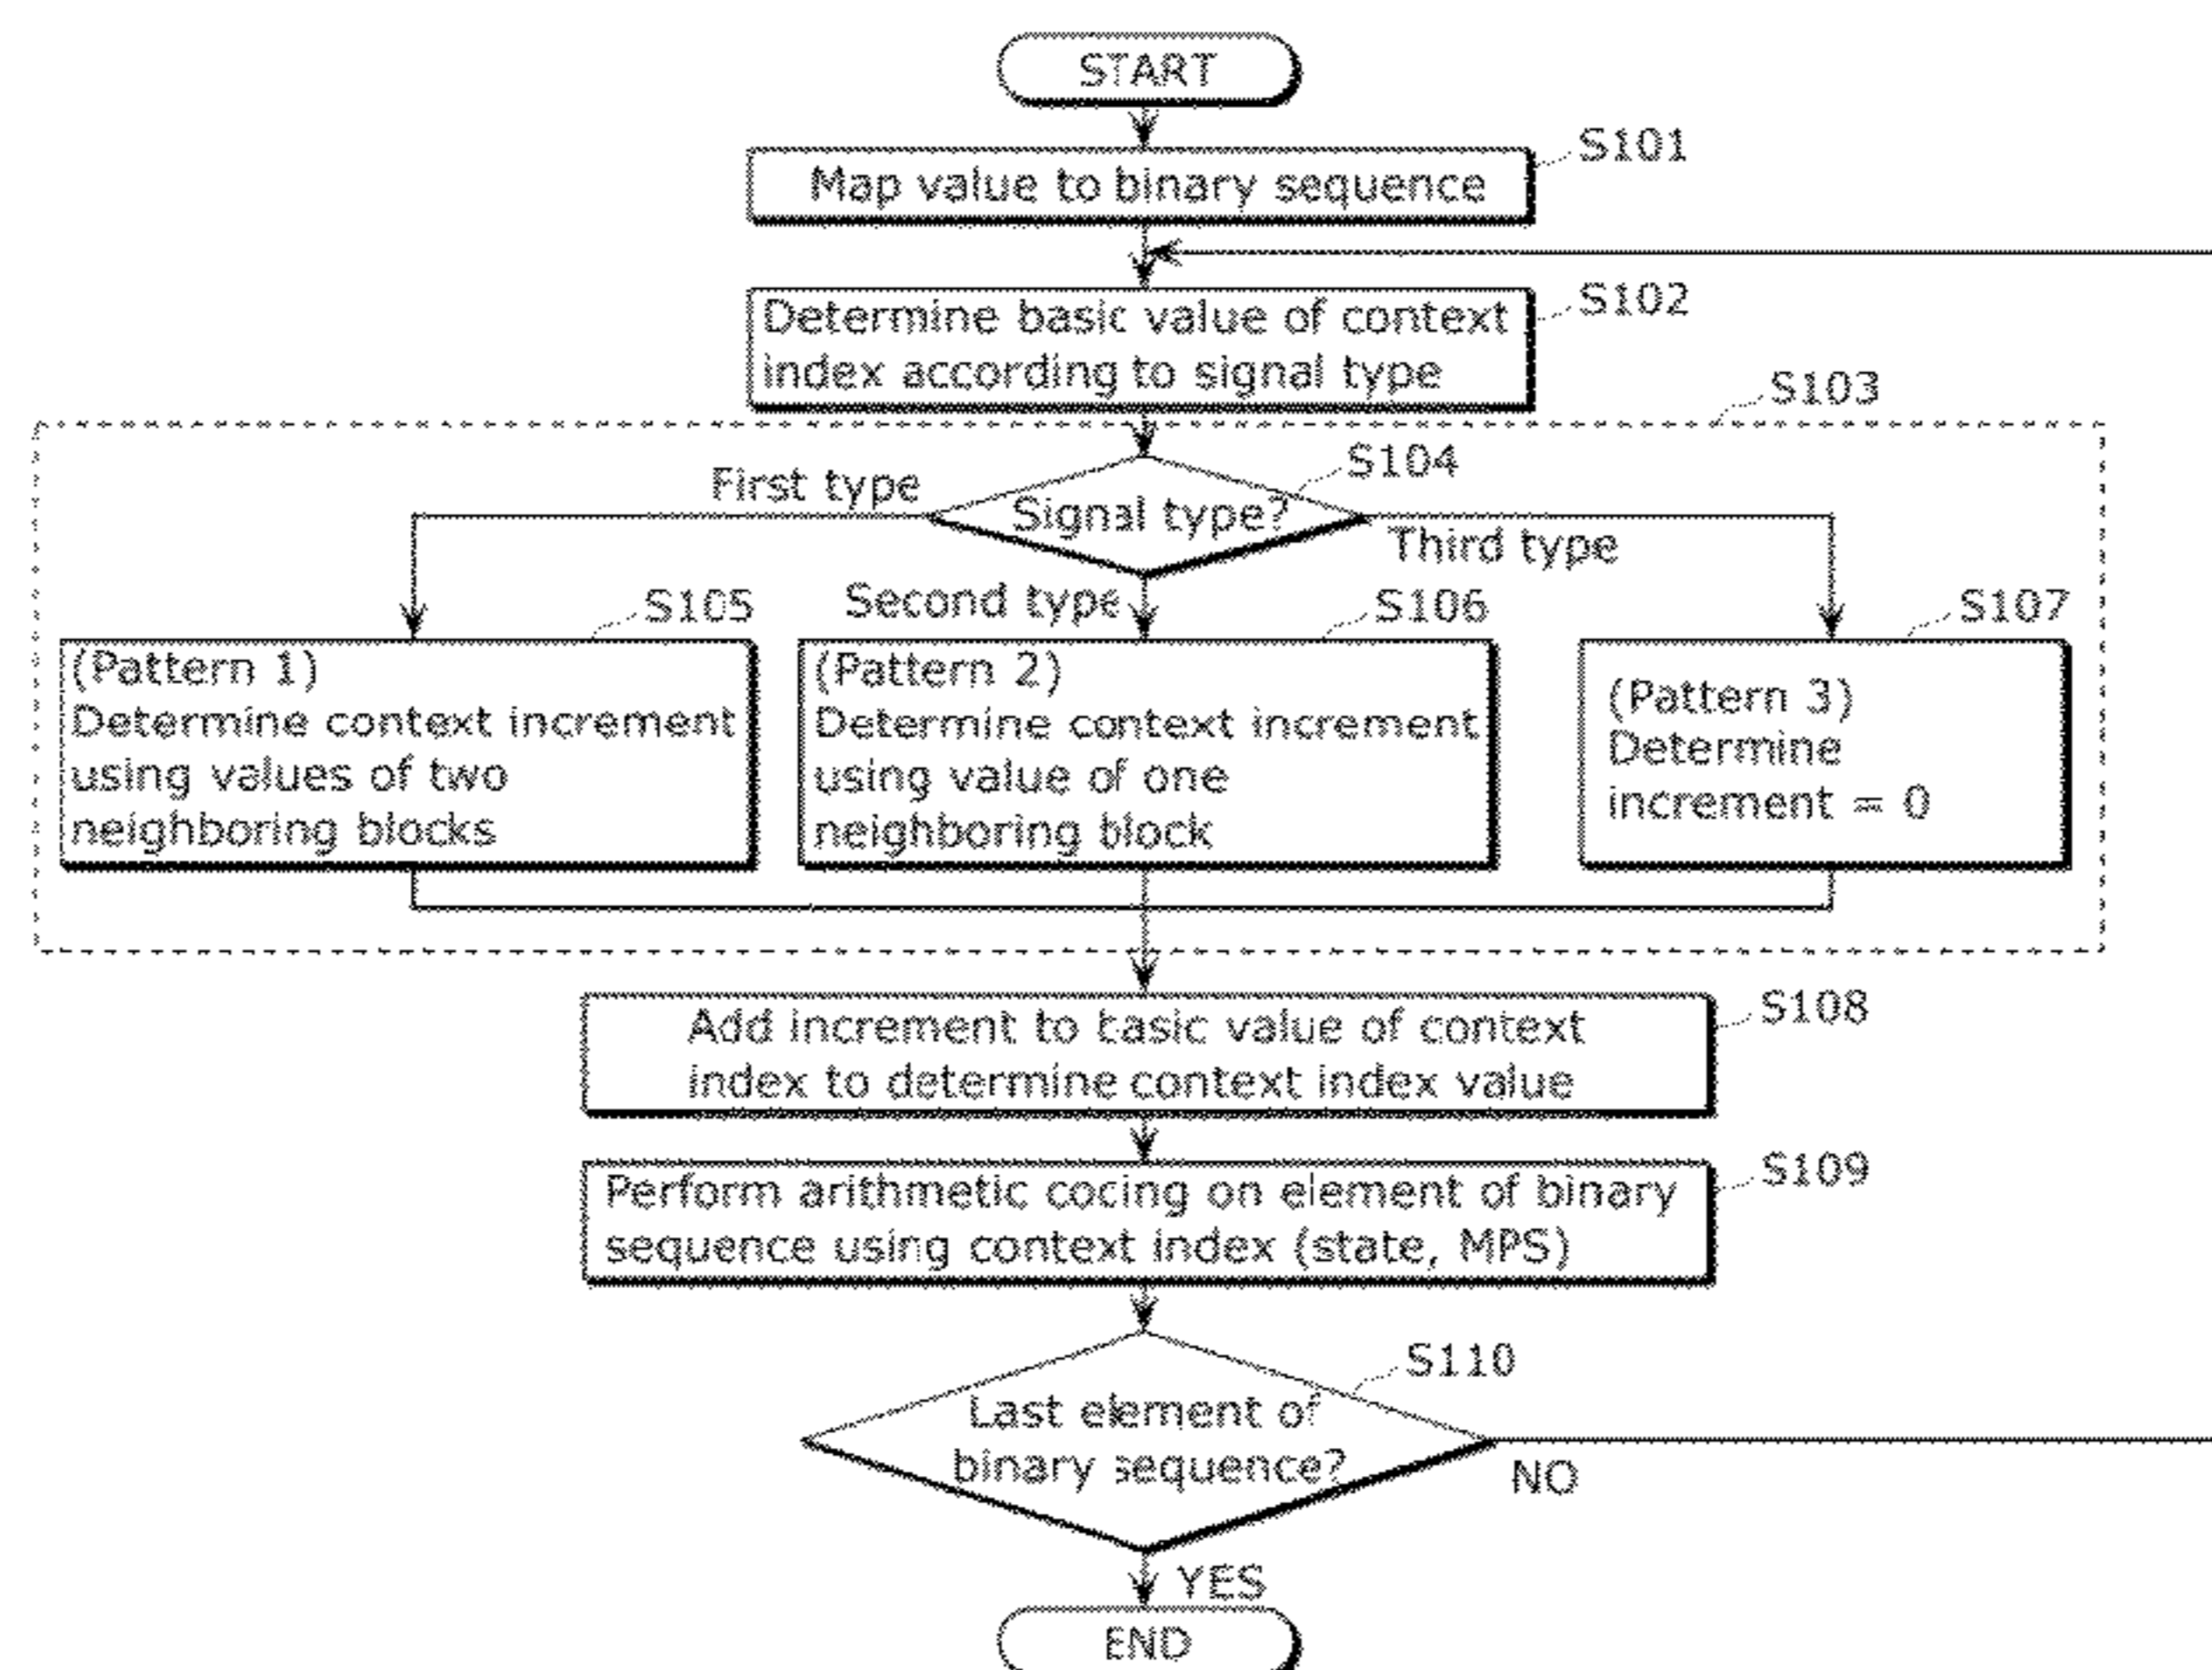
START

S101
Map value to binary sequence

S102
Determine basic value of context index according to signal type

S103

S104
Signal type?

First type

Second type

Third type

S105
(Pattern 1)
Determine context increment using values of two neighboring blocks

S106
(Pattern 2)
Determine context increment using value of one neighboring block

S107
(Pattern 3)
Determine increment = 0

S108
Add increment to basic value of context index to determine context index value

S109
Perform arithmetic coding on element of binary sequence using context index (state, MPS)

S110
Last element of binary sequence?

NO

YES

END